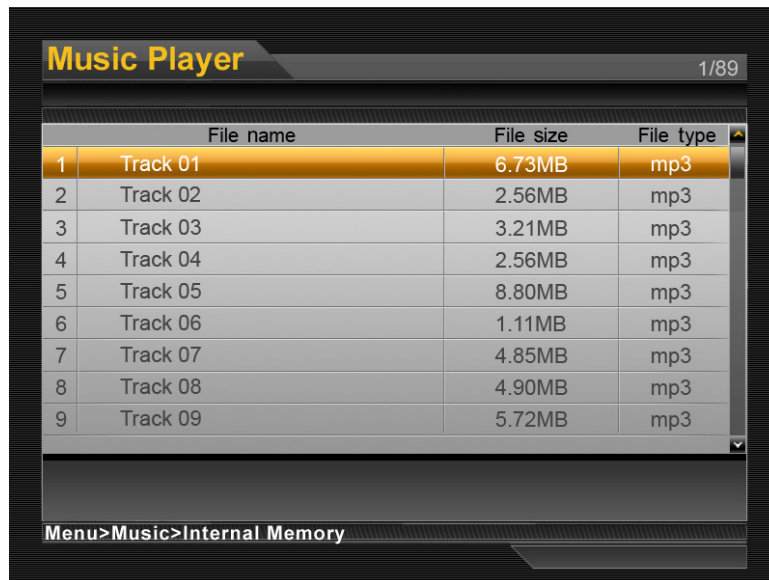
Music Player

1/89

| | File name | File size | File type |
|---|---|---|---|
| 1 | Track 01 | 6.73MB | mp3 |
| 2 | Track 02 | 2.56MB | mp3 |
| 3 | Track 03 | 3.21MB | mp3 |
| 4 | Track 04 | 2.56MB | mp3 |
| 5 | Track 05 | 8.80MB | mp3 |
| 6 | Track 06 | 1.11MB | mp3 |
| 7 | Track 07 | 4.85MB | mp3 |
| 8 | Track 08 | 4.90MB | mp3 |
| 9 | Track 09 | 5.72MB | mp3 |

Menu>Music>Internal Memory